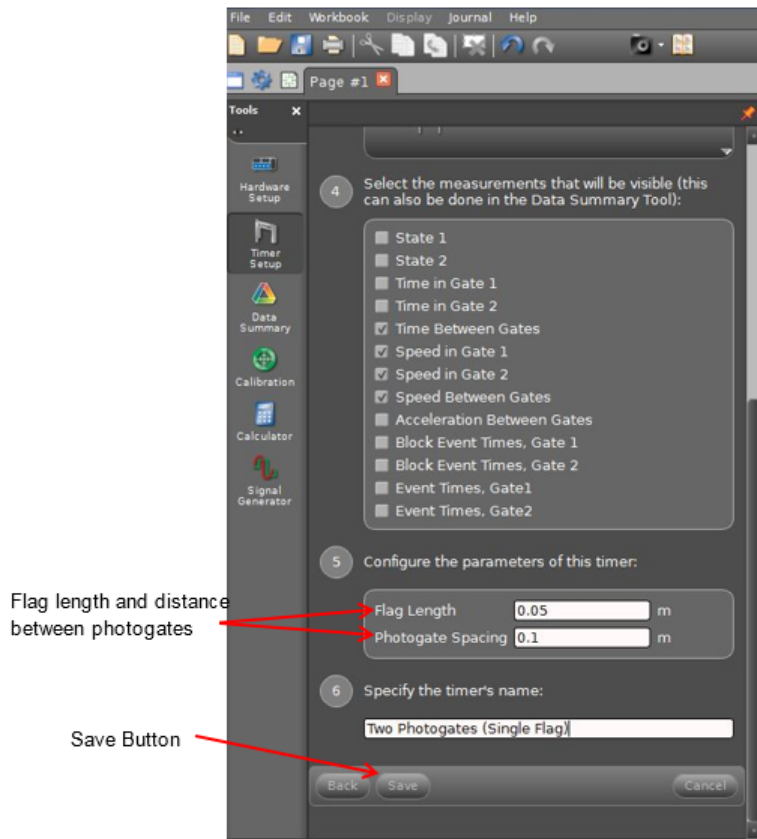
File Edit Workbook Display Journal Help

Page #1

Tools

Hardware Setup

Timer Setup

Data Summary

Calibration

Calculator

Signal Generator

4 Select the measurements that will be visible (this can also be done in the Data Summary Tool):

State 1
State 2
Time in Gate 1
Time in Gate 2
Time Between Gates
Speed in Gate 1
Speed in Gate 2
Speed Between Gates
Acceleration Between Gates
Block Event Times, Gate 1
Block Event Times, Gate 2
Event Times, Gate1
Event Times, Gate2

5 Configure the parameters of this timer:

Flag length and distance between photogates

Flag Length 0.05 m
Photogate Spacing 0.1 m

6 Specify the timer's name:

Two Photogates (Single Flag)

Save Button

Back Save Cancel